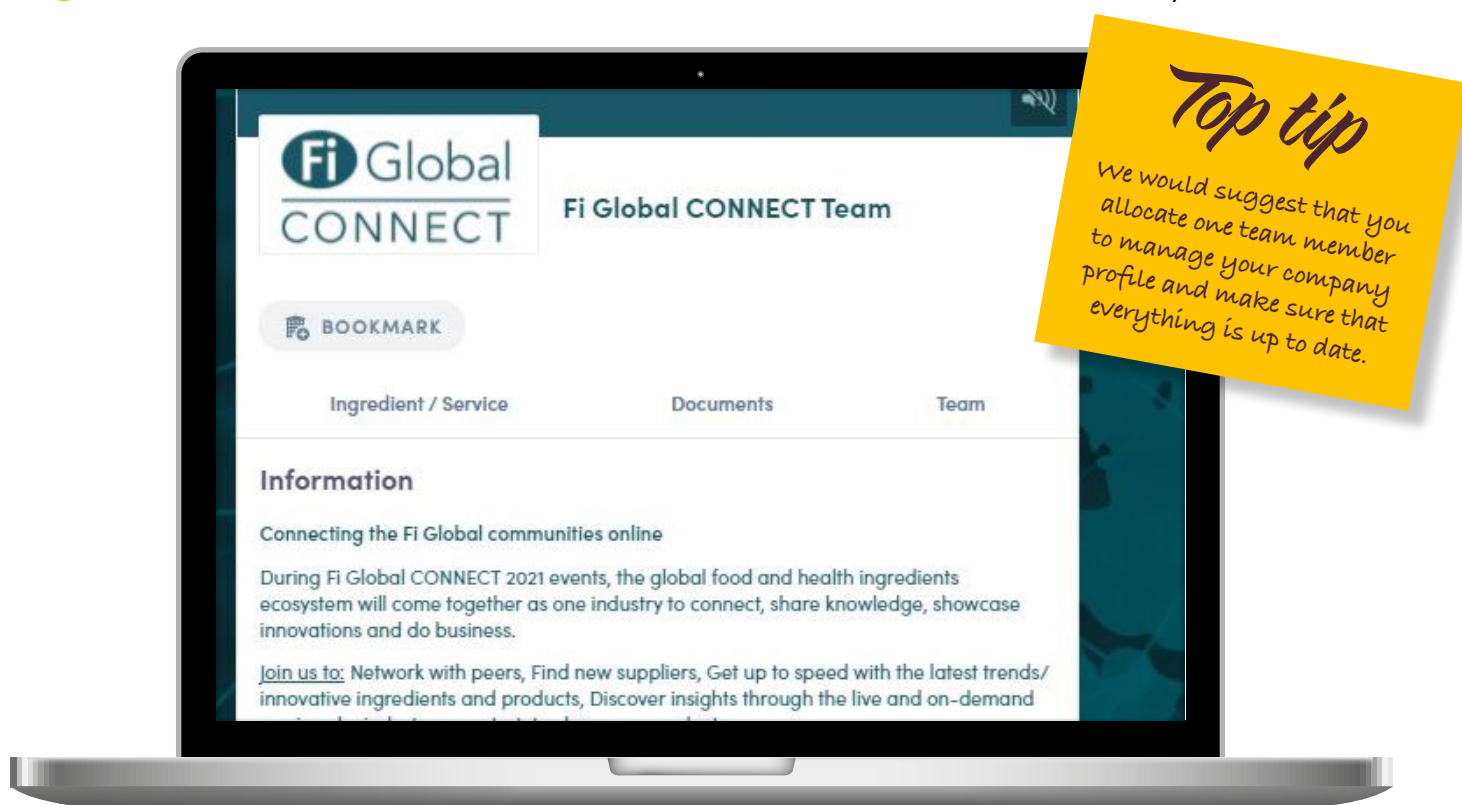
Fi Global CONNECT

Fi Global CONNECT Team

BOOKMARK

Ingredient / Service

Documents

Team

Information

Connecting the Fi Global communities online

During Fi Global CONNECT 2021 events, the global food and health ingredients ecosystem will come together as one industry to connect, share knowledge, showcase innovations and do business.

Join us to: Network with peers, Find new suppliers, Get up to speed with the latest trends/ innovative ingredients and products, Discover insights through the live and on-demand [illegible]

Top tip

We would suggest that you allocate one team member to manage your company profile and make sure that everything is up to date.